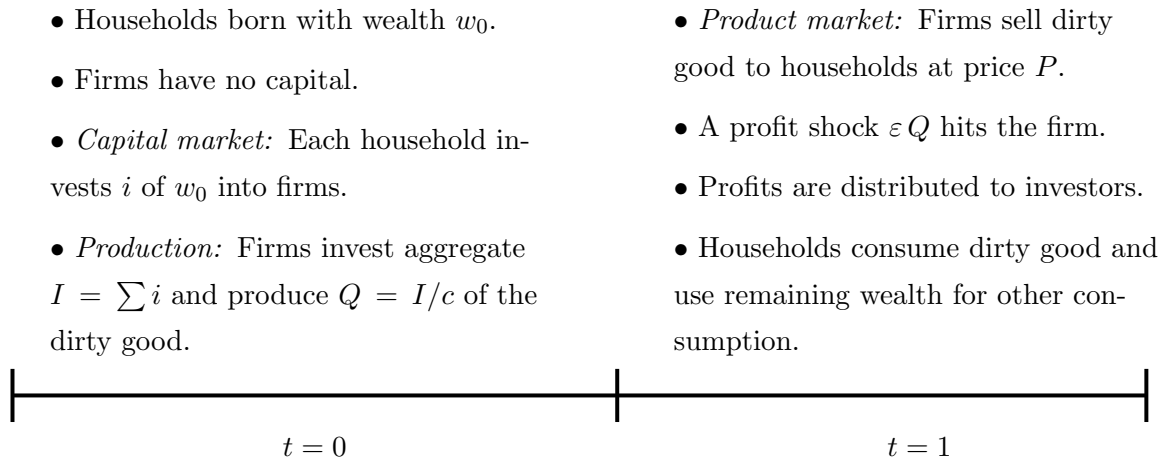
• Households born with wealth $w_0$.

• Firms have no capital.

• *Capital market:* Each household invests $i$ of $w_0$ into firms.

• *Production:* Firms invest aggregate $I = \sum i$ and produce $Q = I/c$ of the dirty good.

• *Product market:* Firms sell dirty good to households at price $P$.

• A profit shock $\varepsilon Q$ hits the firm.

• Profits are distributed to investors.

• Households consume dirty good and use remaining wealth for other consumption.

$t = 0$

$t = 1$